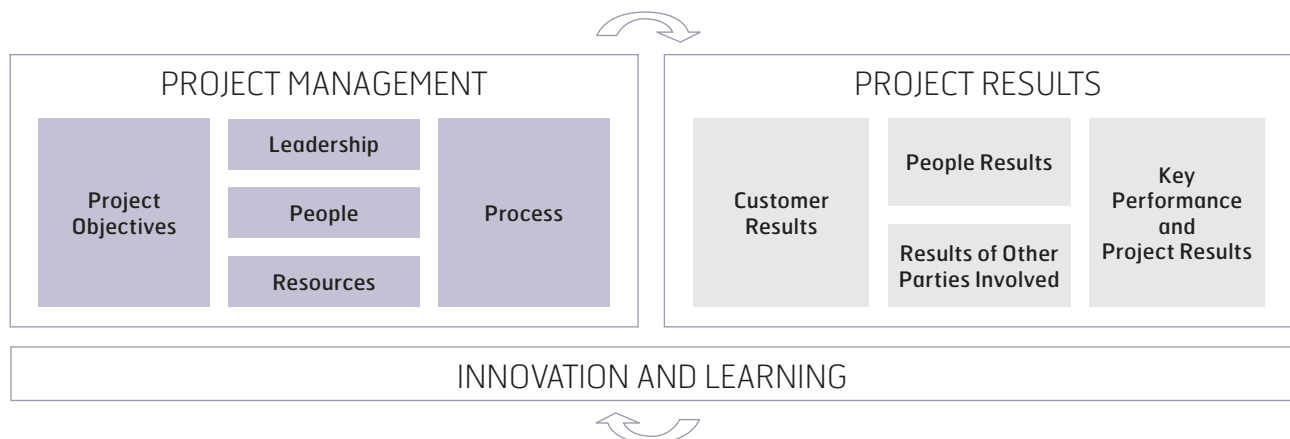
PROJECT MANAGEMENT

Project Objectives

Leadership

People

Resources

Process

PROJECT RESULTS

Customer Results

People Results

Results of Other Parties Involved

Key Performance and Project Results

INNOVATION AND LEARNING